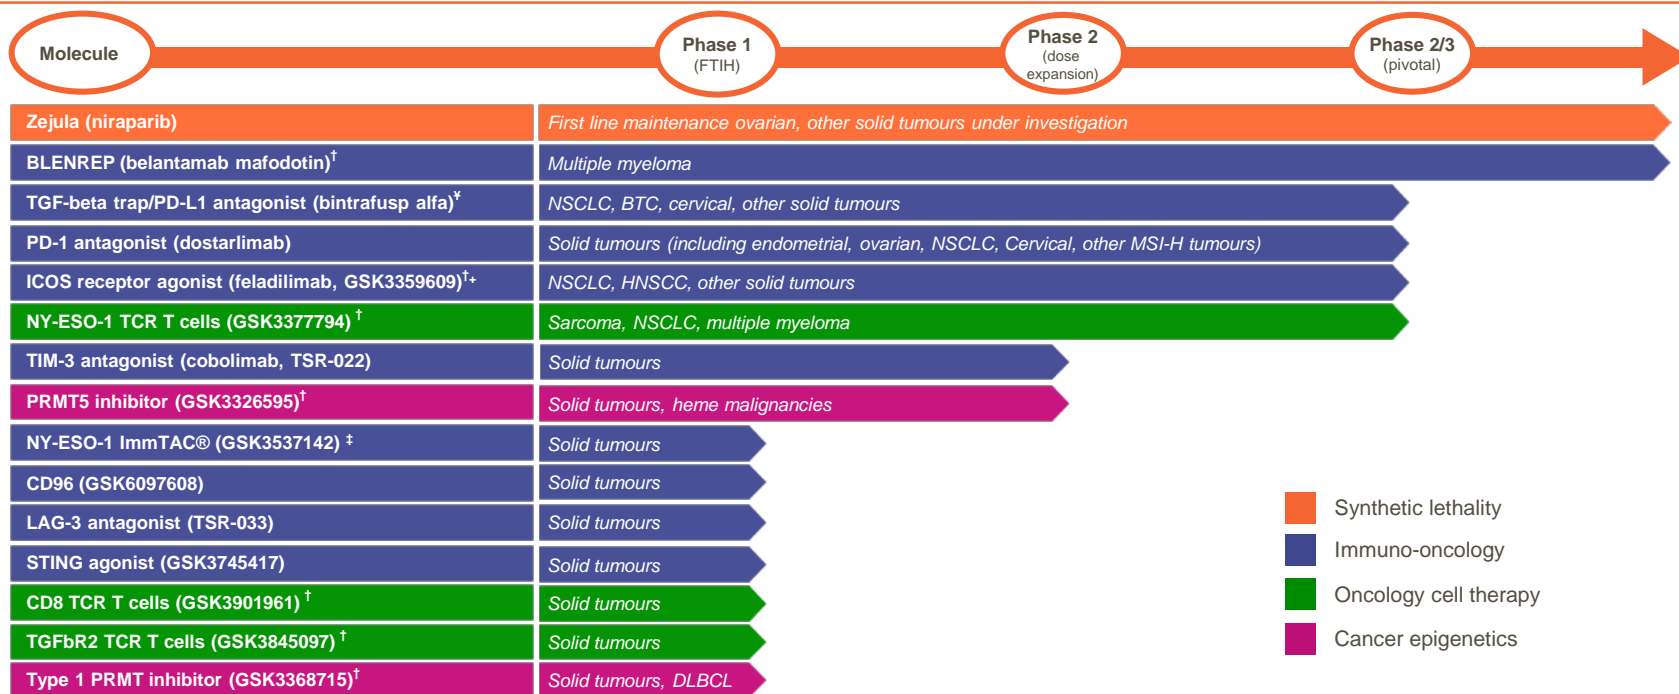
Molecule

Phase 1
(FTIH)

Phase 2
(dose expansion)

Phase 2/3
(pivotal)

| | |
|---|---|
| Zejula (niraparib) | First line maintenance ovarian, other solid tumours under investigation |
| BLENREP (belantamab mafodotin)$^{\dagger}$ | Multiple myeloma |
| TGF-beta trap/PD-L1 antagonist (bintrafusp alfa)$^{¥}$ | NSCLC, BTC, cervical, other solid tumours |
| PD-1 antagonist (dostarlimab) | Solid tumours (including endometrial, ovarian, NSCLC, Cervical, other MSI-H tumours) |
| ICOS receptor agonist (feladilimab, GSK3359609)$^{\dagger+}$ | NSCLC, HNSCC, other solid tumours |
| NY-ESO-1 TCR T cells (GSK3377794) $^{\dagger}$ | Sarcoma, NSCLC, multiple myeloma |
| TIM-3 antagonist (cobolimab, TSR-022) | Solid tumours |
| PRMT5 inhibitor (GSK3326595)$^{\dagger}$ | Solid tumours, heme malignancies |
| NY-ESO-1 ImmTAC® (GSK3537142) $^{\ddagger}$ | Solid tumours |
| CD96 (GSK6097608) | Solid tumours |
| LAG-3 antagonist (TSR-033) | Solid tumours |
| STING agonist (GSK3745417) | Solid tumours |
| CD8 TCR T cells (GSK3901961) $^{\dagger}$ | Solid tumours |
| TGFbR2 TCR T cells (GSK3845097) $^{\dagger}$ | Solid tumours |
| Type 1 PRMT inhibitor (GSK3368715)$^{\dagger}$ | Solid tumours, DLBCL |

Synthetic lethality
Immuno-oncology
Oncology cell therapy
Cancer epigenetics